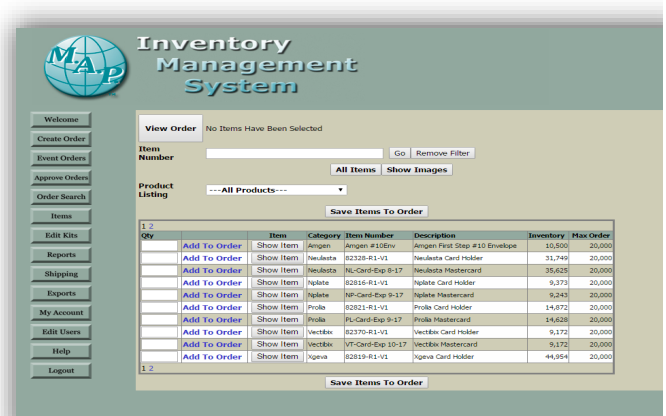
MAP

Inventory Management System

Welcome
Create Order
Event Orders
Approve Orders
Order Search
Items
Edit Kits
Reports
Shipping
Exports
My Account
Edit Users
Help
Logout

View Order No Items Have Been Selected

Item Number Go Remove Filter

All Items Show Images

Product Listing ---All Products---

Save Items To Order

1 2

| Qty | | Item | Category | Item Number | Description | Inventory | Max Order |
|---|---|---|---|---|---|---|---|
| | Add To Order | Show Item | Amgen | Amgen #10Env | Amgen First Step #10 Envelope | 10,500 | 20,000 |
| | Add To Order | Show Item | Neulasta | 82328-R1-V1 | Neulasta Card Holder | 31,749 | 20,000 |
| | Add To Order | Show Item | Neulasta | NL-Card-Exp 8-17 | Neulasta Mastercard | 35,625 | 20,000 |
| | Add To Order | Show Item | Nplate | 82816-R1-V1 | Nplate Card Holder | 9,373 | 20,000 |
| | Add To Order | Show Item | Nplate | NP-Card-Exp 9-17 | Nplate Mastercard | 9,243 | 20,000 |
| | Add To Order | Show Item | Prolia | 82821-R1-V1 | Prolia Card Holder | 14,872 | 20,000 |
| | Add To Order | Show Item | Prolia | PL-Card-Exp 9-17 | Prolia Mastercard | 14,628 | 20,000 |
| | Add To Order | Show Item | Vectibix | 82370-R1-V1 | Vectibix Card Holder | 9,172 | 20,000 |
| | Add To Order | Show Item | Vectibix | VT-Card-Exp 10-17 | Vectibix Mastercard | 9,172 | 20,000 |
| | Add To Order | Show Item | Xgeva | 82819-R1-V1 | Xgeva Card Holder | 44,954 | 20,000 |

1 2

Save Items To Order